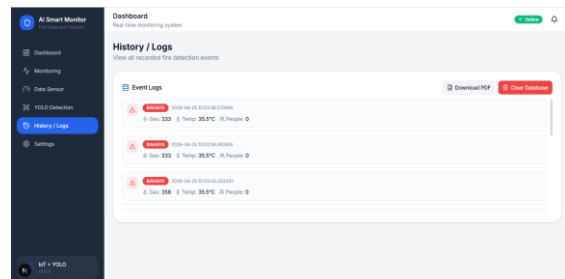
AI Smart Monitor
Fire Detection System

Dashboard
Monitoring
Data Sensor
YOLO Detection
History / Logs
Settings

IoT + YOLO
v1.0.0

Dashboard
Real-time monitoring system

Online

History / Logs
View all recorded fire detection events

Event Logs

Download PDF
Clear Database

BAHAYA 2026-04-25 10:53:36.570880
Gas: 333 Temp: 35.5°C People: 0

BAHAYA 2026-04-25 10:53:36.492614
Gas: 333 Temp: 35.5°C People: 0

BAHAYA 2026-04-25 10:53:36.203343
Gas: 356 Temp: 35.5°C People: 0